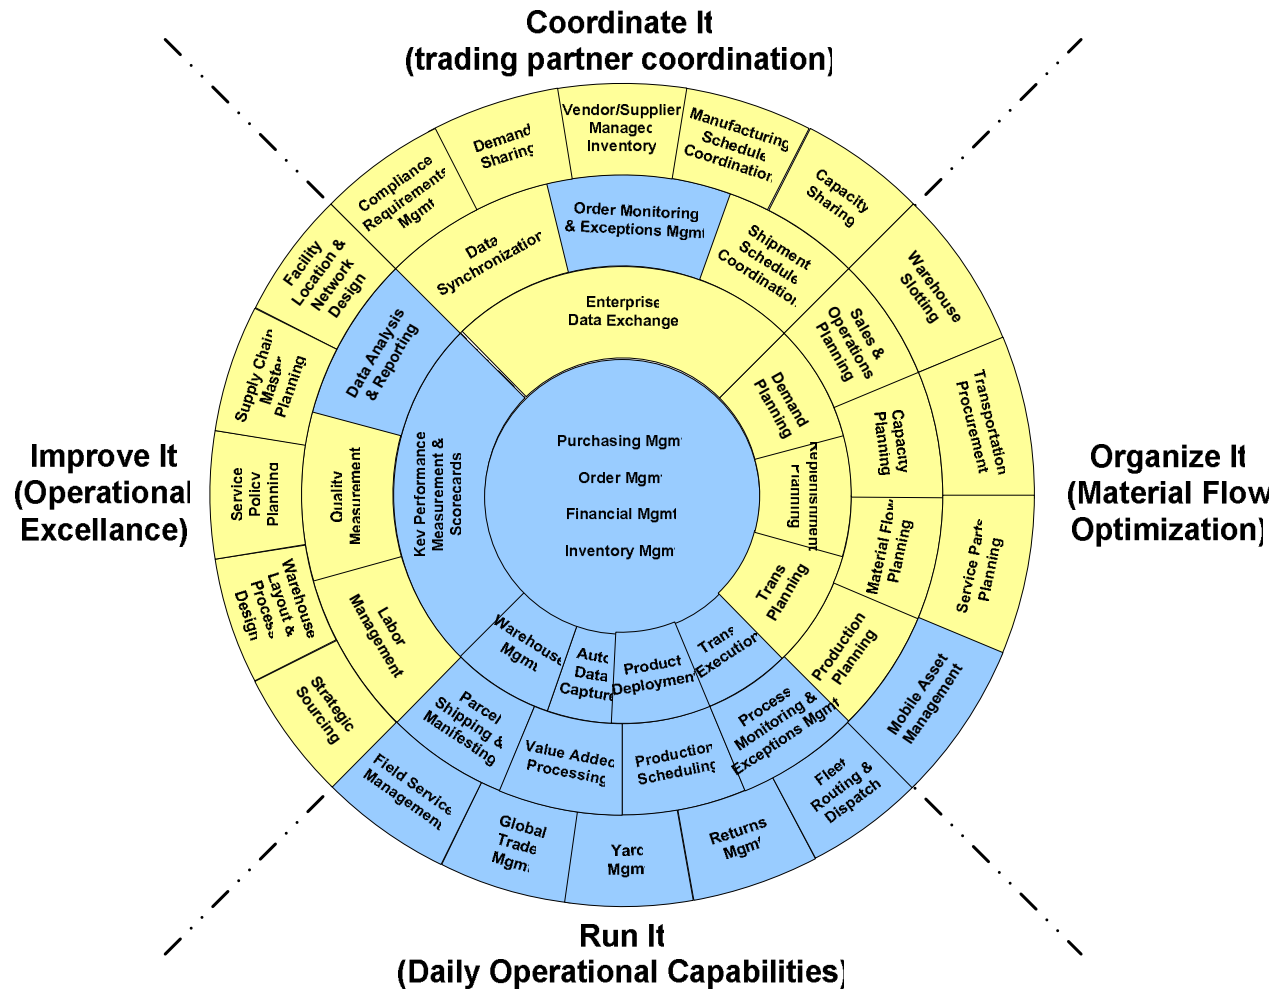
Coordinate It
(trading partner coordination)

Improve It
(Operational
Excellance)

Organize It
(Material Flow
Optimization)

Run It
(Daily Operational Capabilities)

Purchasing Mgmt
Order Mgmt
Financial Mgmt
Inventory Mgmt

Enterprise
Data Exchange

Key Performance
Measurement &
Scorecards

Demand
Planning

Replenishment
Planning

Trans
Planning

Warehouse
Mgmt

Auto
Data
Capture

Product
Deployment

Trans
Execution

Data
Synchronization

Order Monitoring
& Exceptions Mgmt

Shipment
Schedule
Coordination

Sales &
Operations
Planning

Capacity
Planning

Material Flow
Planning

Production
Planning

Process
Monitoring &
Exceptions Mgmt

Production
Scheduling

Value Added
Processing

Parcel
Shipping &
Manifesting

Labor
Management

Quality
Measurement

Data Analysis
& Reporting

Compliance
Requirements
Mgmt

Demand
Sharing

Vendor/Supplier
Managed
Inventory

Manufacturing
Schedule
Coordination

Capacity
Sharing

Warehouse
Slotting

Transportation
Procurement

Service Parts
Planning

Mobile Asset
Management

Fleet
Routing &
Dispatch

Returns
Mgmt

Yard
Mgmt

Global
Trade
Mgmt

Field Service
Management

Strategic
Sourcing

Warehouse
Layout &
Process
Design

Service
Policy
Planning

Supply Chain
Master
Planning

Facility
Location &
Network
Design